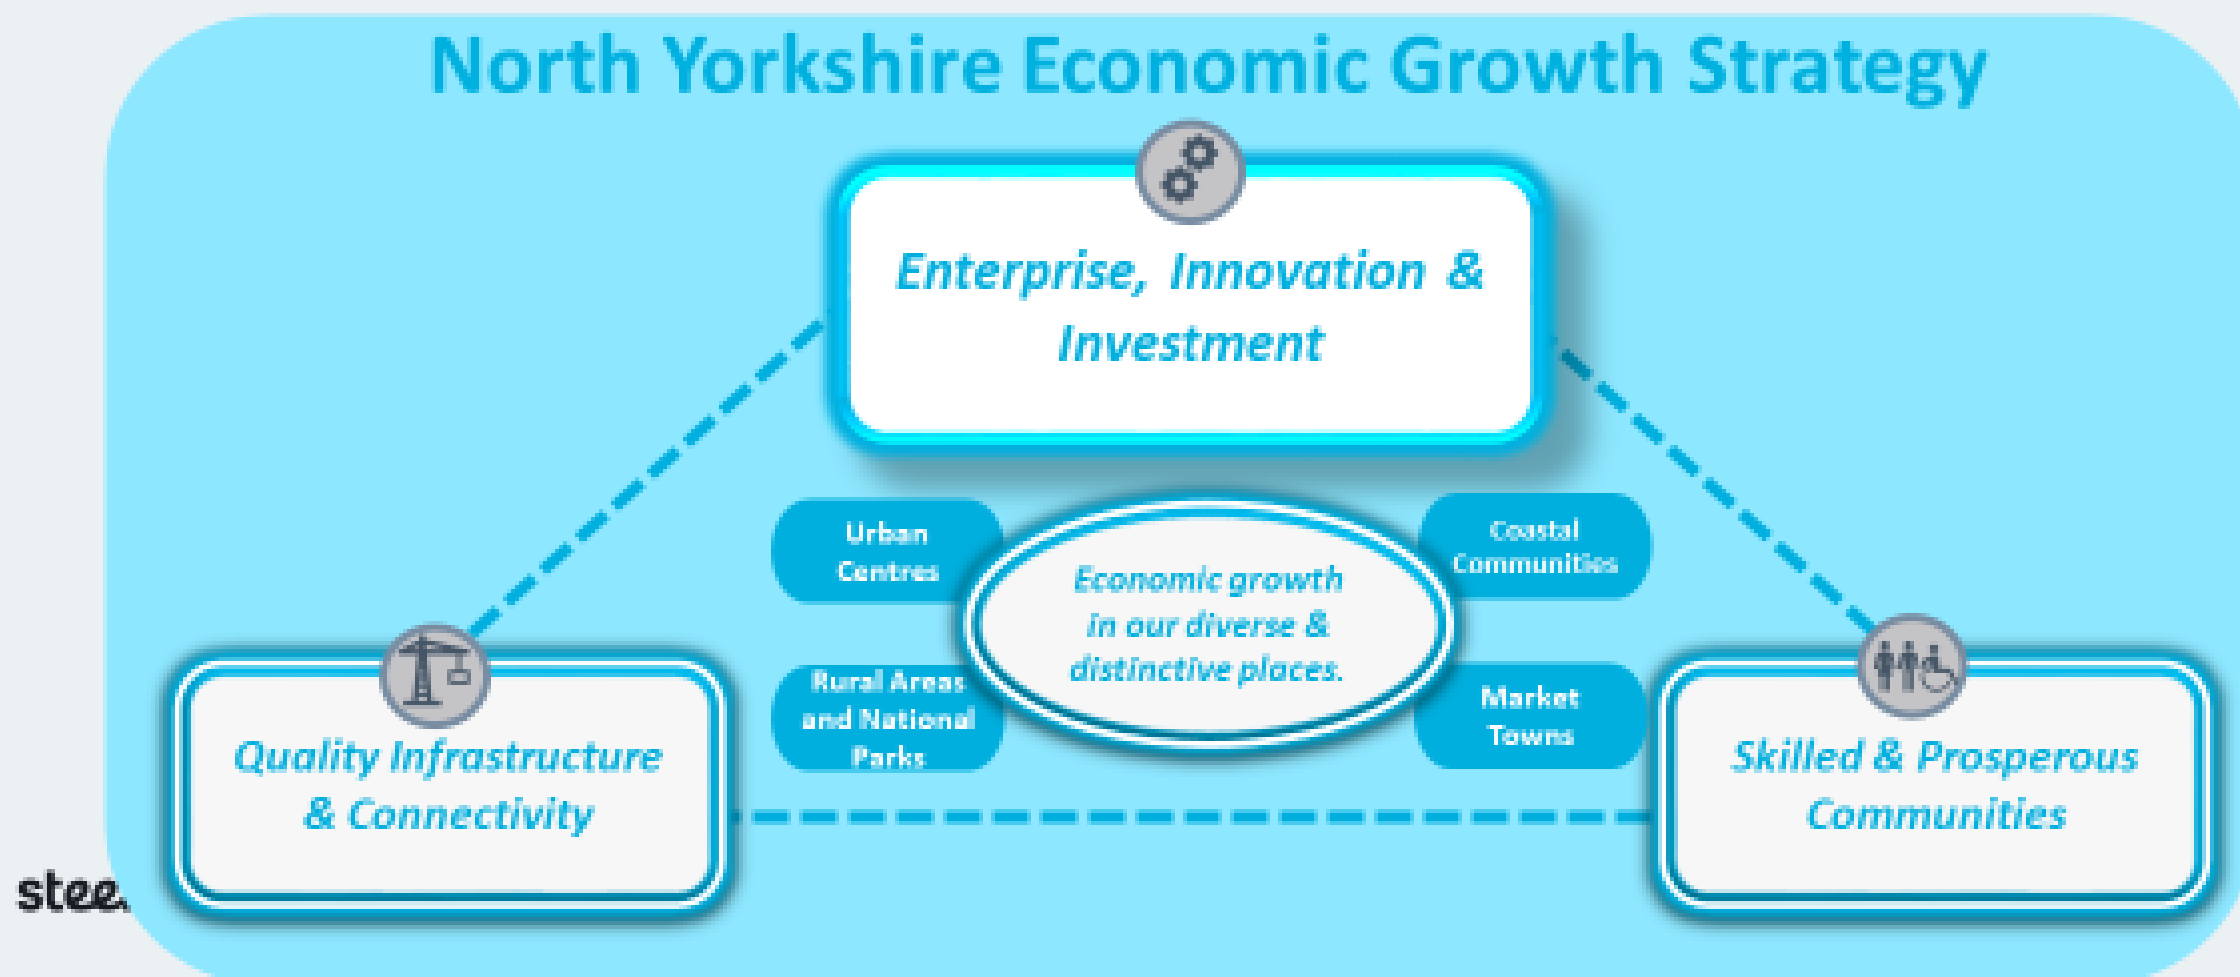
North Yorkshire Economic Growth Strategy

Enterprise, Innovation & Investment

Urban Centres

Coastal Communities

Economic growth in our diverse & distinctive places.

Rural Areas and National Parks

Market Towns

Quality Infrastructure & Connectivity

Skilled & Prosperous Communities

stee